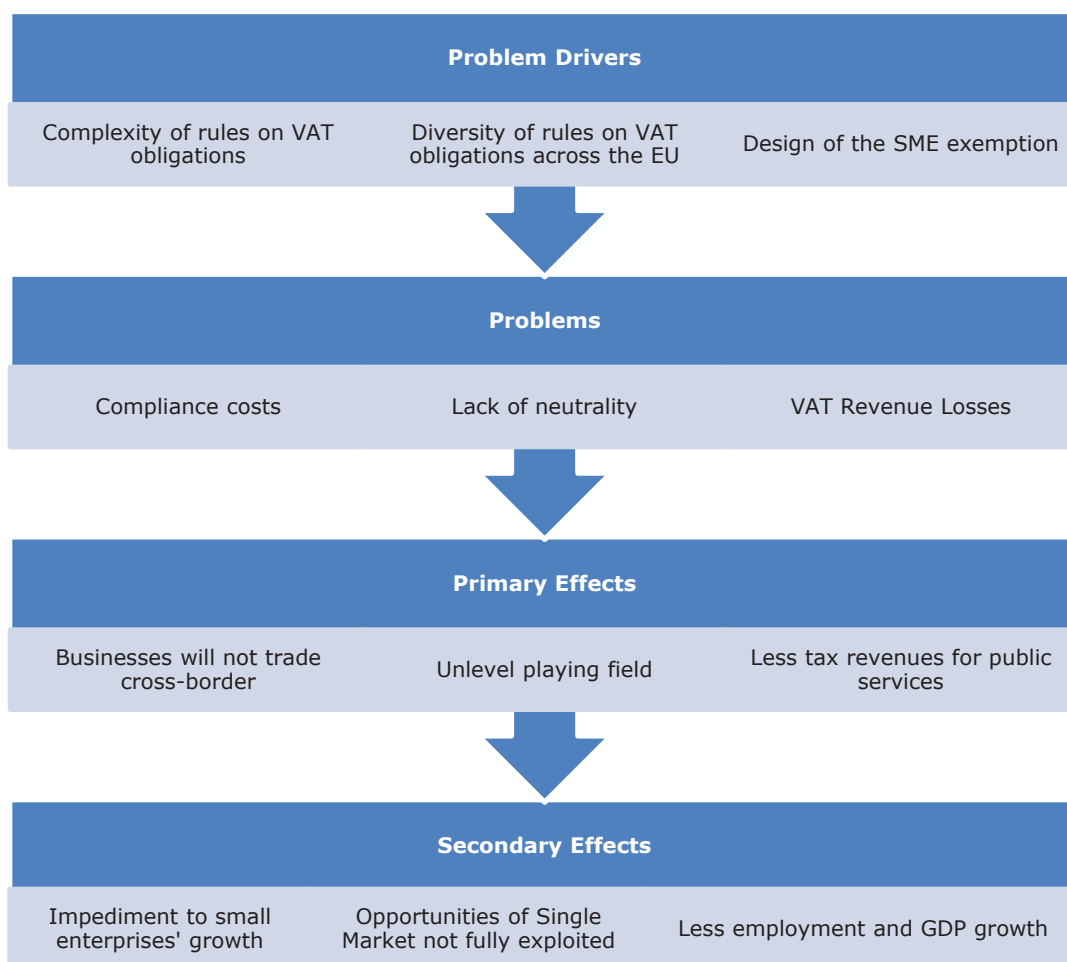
Problem Drivers

Complexity of rules on VAT obligations

Diversity of rules on VAT obligations across the EU

Design of the SME exemption

Problems

Compliance costs

Lack of neutrality

VAT Revenue Losses

Primary Effects

Businesses will not trade cross-border

Unlevel playing field

Less tax revenues for public services

Secondary Effects

Impediment to small enterprises' growth

Opportunities of Single Market not fully exploited

Less employment and GDP growth